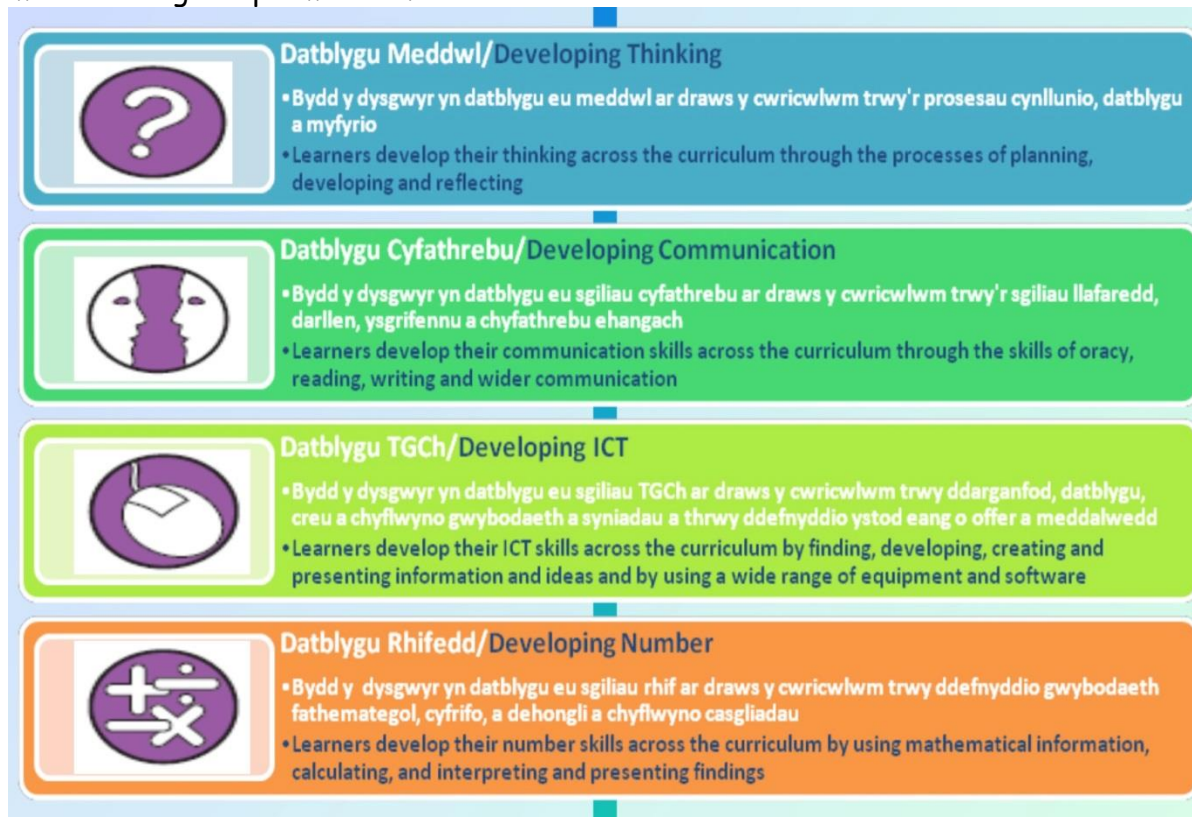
Datblygu Meddwl/Developing Thinking

• Bydd y dysgwyr yn datblygu eu meddwl ar draws y cwricwlwm trwy'r prosesau cynllunio, datblygu a myfyrio
• Learners develop their thinking across the curriculum through the processes of planning, developing and reflecting

Datblygu Cyfathrebu/Developing Communication

• Bydd y dysgwyr yn datblygu eu sgiliau cyfathrebu ar draws y cwricwlwm trwy'r sgiliau llafaredd, darllen, ysgrifennu a chyfathrebu ehangach
• Learners develop their communication skills across the curriculum through the skills of oracy, reading, writing and wider communication

Datblygu TGCh/Developing ICT

• Bydd y dysgwyr yn datblygu eu sgiliau TGCh ar draws y cwricwlwm trwy ddarganfod, datblygu, creu a chyflwyno gwybodaeth a syniadau a thrwy ddefnyddio ystod eang o offer a meddalwedd
• Learners develop their ICT skills across the curriculum by finding, developing, creating and presenting information and ideas and by using a wide range of equipment and software

Datblygu Rhifedd/Developing Number

• Bydd y dysgwyr yn datblygu eu sgiliau rhif ar draws y cwricwlwm trwy ddefnyddio gwybodaeth fathemategol, cyfrifo, a dehongli a chyflwyno casgliadau
• Learners develop their number skills across the curriculum by using mathematical information, calculating, and interpreting and presenting findings